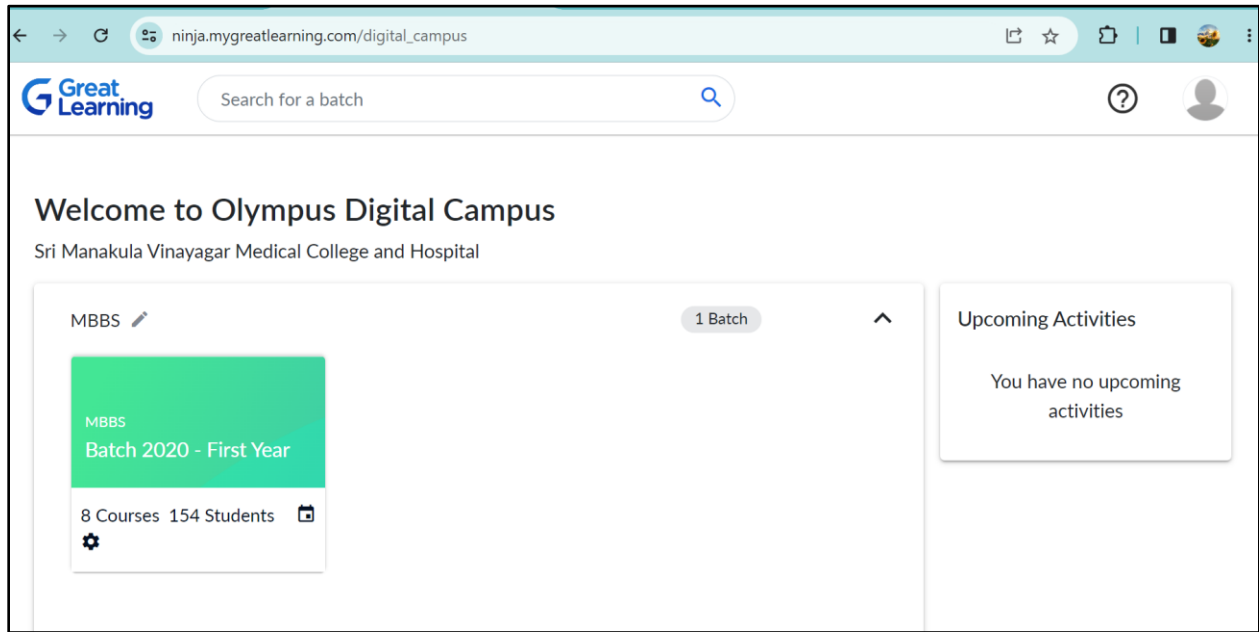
ninja.mygreatlearning.com/digital_campus

Great Learning

Search for a batch

Welcome to Olympus Digital Campus

Sri Manakula Vinayagar Medical College and Hospital

MBBS

1 Batch

MBBS
Batch 2020 - First Year

8 Courses 154 Students

Upcoming Activities

You have no upcoming activities